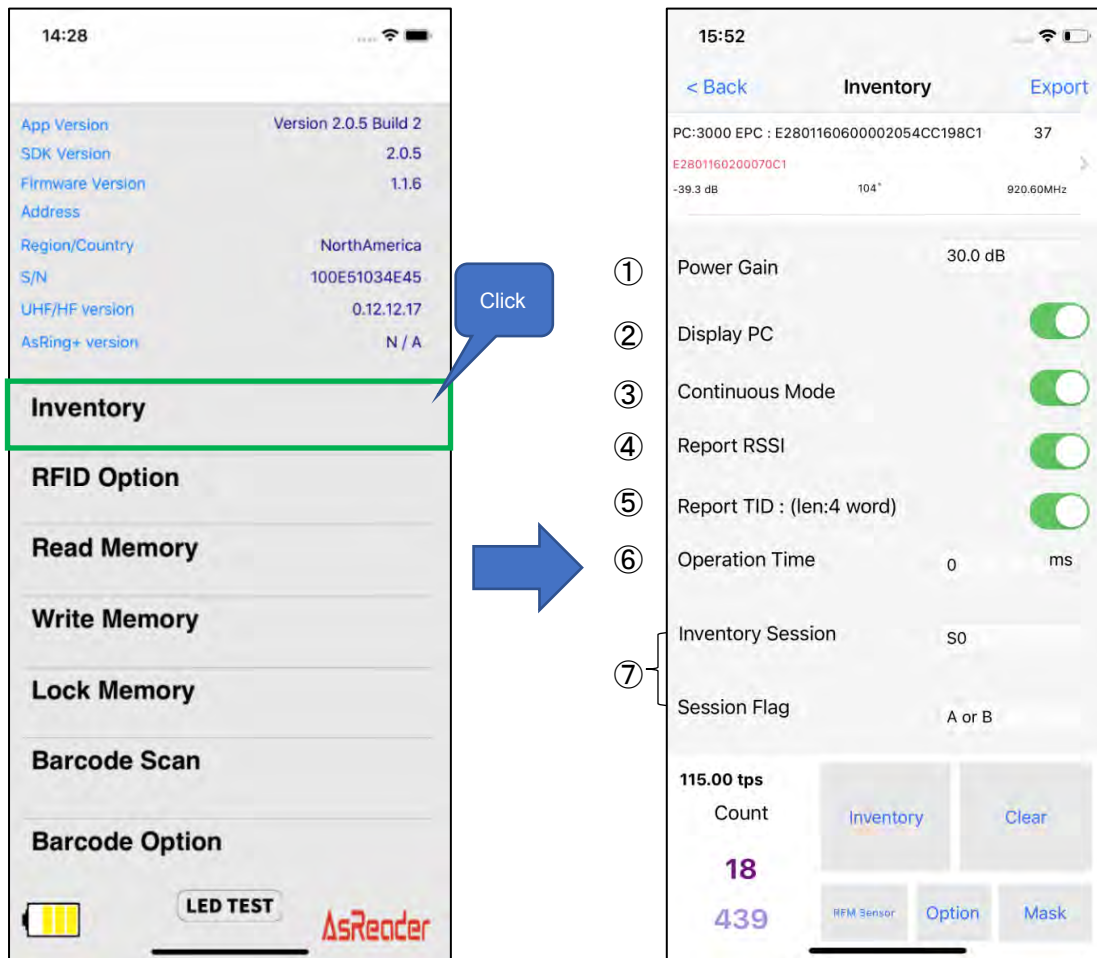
14:28

App Version Version 2.0.5 Build 2
SDK Version 2.0.5
Firmware Version 1.1.6
Address
Region/Country NorthAmerica
S/N 100E51034E45
UHF/HF version 0.12.12.17
AsRing+ version N / A

Click

Inventory

RFID Option

Read Memory

Write Memory

Lock Memory

Barcode Scan

Barcode Option

LED TEST

AsReader

15:52

< Back Inventory Export

PC:3000 EPC : E2801160600002054CC198C1 37
E2801160200070C1
-39.3 dB 104° 920.60MHz

① Power Gain 30.0 dB
② Display PC
③ Continuous Mode
④ Report RSSI
⑤ Report TID : (len:4 word)
⑥ Operation Time 0 ms
⑦ Inventory Session S0
Session Flag A or B

115.00 tps
Count
18
439

Inventory
Clear
RFM Sensor
Option
Mask